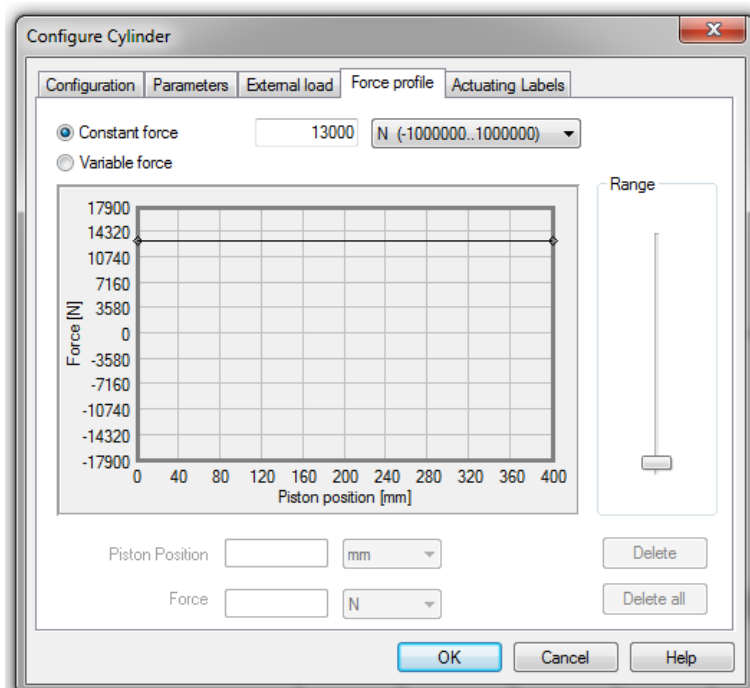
Configure Cylinder

Configuration Parameters External load Force profile Actuating Labels

Constant force 13000 N (-1000000..1000000)

Variable force

Range

17900
14320
10740
7160
3580
0
-3580
-7160
-10740
-14320
-17900

Force [N]

0 40 80 120 160 200 240 280 320 360 400

Piston position [mm]

Piston Position mm

Force N

Delete

Delete all

OK Cancel Help